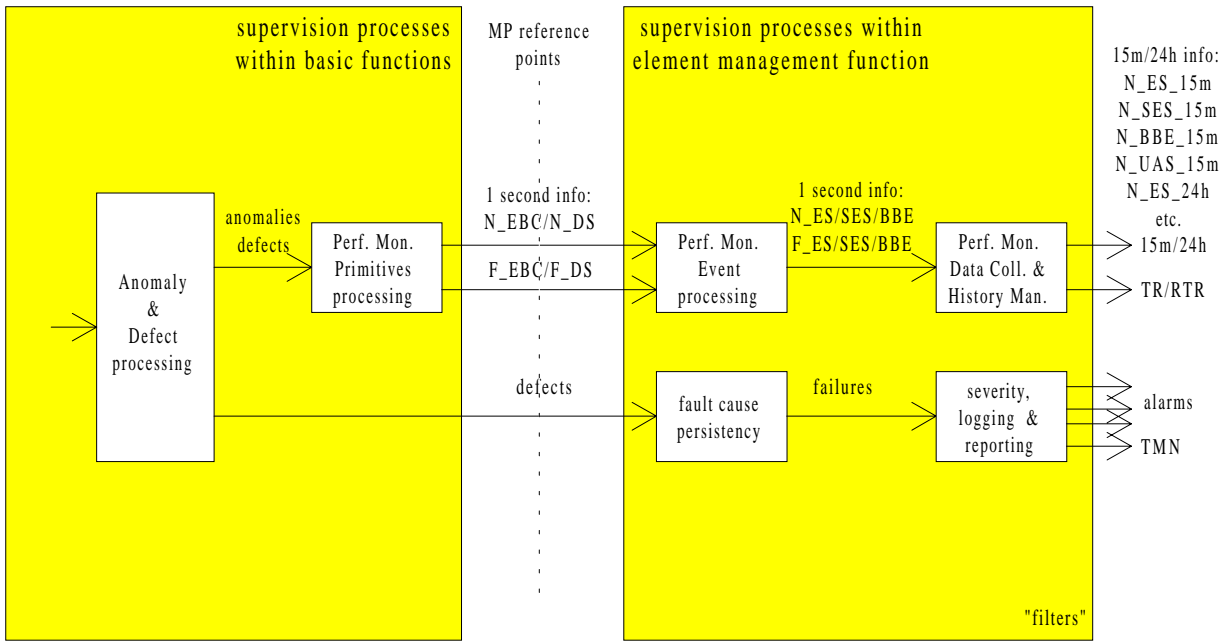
supervision processes within basic functions

MP reference points

supervision processes within element management function

15m/24h info:
N_ES_15m
N_SES_15m
N_BBE_15m
N_UAS_15m
N_ES_24h
etc.

Anomaly & Defect processing

anomalies defects

Perf. Mon. Primitives processing

1 second info:
N_EBC/N_DS

F_EBC/F_DS

Perf. Mon. Event processing

1 second info:
N_ES/SES/BBE
F_ES/SES/BBE

Perf. Mon. Data Coll. & History Man.

15m/24h

TR/RTR

defects

fault cause persistency

failures

severity, logging & reporting

alarms

TMN

"filters"